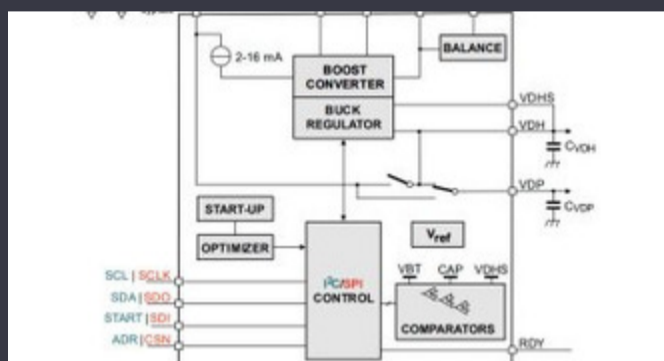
2-16 mA

BOOST CONVERTER

BALANCE

BUCK REGULATOR

VDHS

VDH

$C_{VDH}$

VDP

$C_{VDP}$

START-UP

OPTIMIZER

$V_{ref}$

SCL | SCLK

SDA | SDO

START | SDI

ADR | CSN

I²C/SPI CONTROL

VBT CAP VDHS

COMPARATORS

RDY